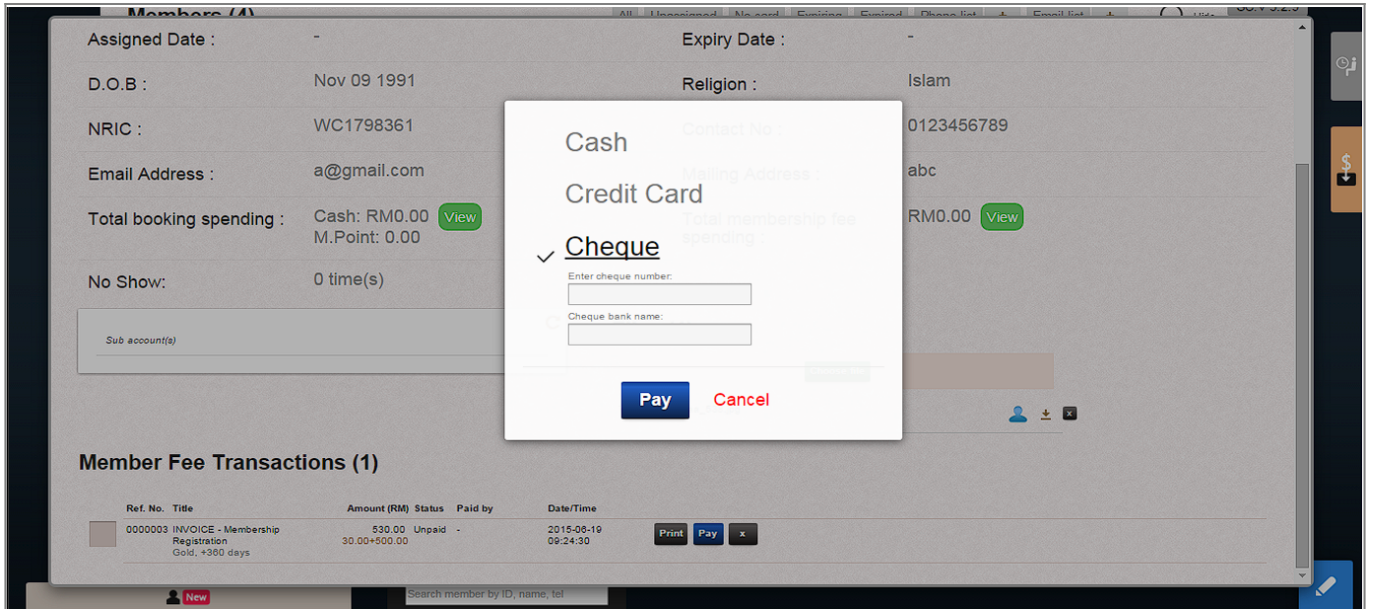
Members (4)

All Unassigned No card Expiring Expired Phone list Email list

Assigned Date : -

Expiry Date : -

D.O.B : Nov 09 1991

Religion : Islam

NRIC : WC1798361

Contact No : 0123456789

Email Address : a@gmail.com

Mailing Address : abc

Total booking spending : Cash: RM0.00 View
M.Point: 0.00

Total membership fee spending RM0.00 View

No Show: 0 time(s)

Sub account(s)

Cash

Credit Card

Cheque

Enter cheque number:

Cheque bank name:

Pay Cancel

Member Fee Transactions (1)

| Ref. No. | Title | Amount (RM) | Status | Paid by | Date/Time | |
|---|---|---|---|---|---|---|
| 0000003 | INVOICE - Membership Registration Gold, +360 days | 530.00 30.00+500.00 | Unpaid | - | 2015-06-19 09:24:30 | Print Pay x |

New

Search member by ID, name, tel